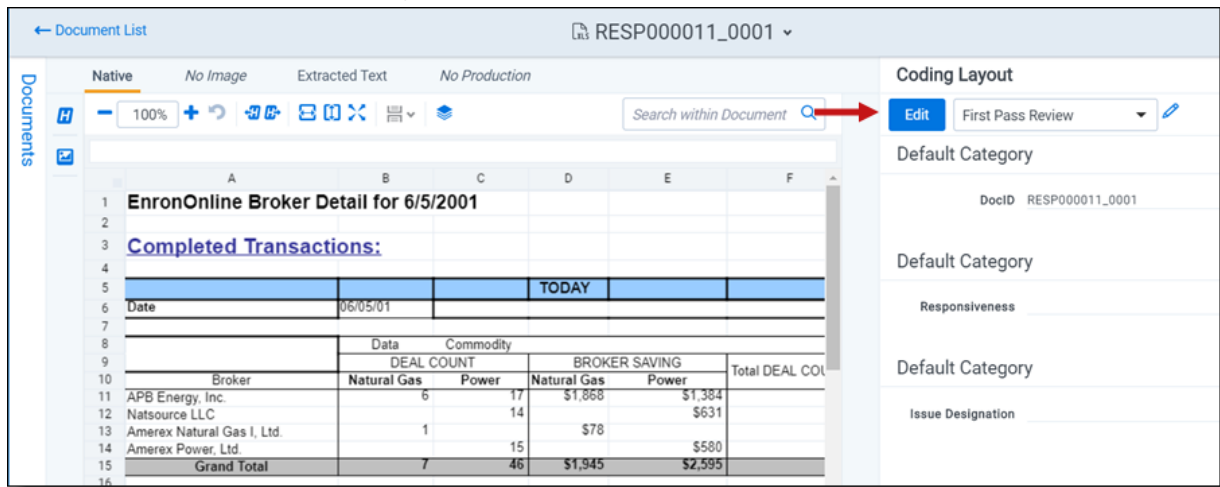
← Document List

RESP000011_0001

Documents

Native | No Image | Extracted Text | No Production

100%

Search within Document

Coding Layout

Edit | First Pass Review

Default Category

DocID RESP000011_0001

Default Category

Responsiveness

Default Category

Issue Designation

| | A | B | C | D | E | F |
|---|---|---|---|---|---|---|
| 1 | EnronOnline Broker Detail for 6/5/2001 | | | | | |
| 2 | | | | | | |
| 3 | Completed Transactions: | | | | | |
| 4 | | | | | | |
| 5 | | | | TODAY | | |
| 6 | Date | 06/05/01 | | | | |
| 7 | | | | | | |
| 8 | | Data | Commodity | | | |
| 9 | | DEAL COUNT | | BROKER SAVING | | Total DEAL COU |
| 10 | Broker | Natural Gas | Power | Natural Gas | Power | |
| 11 | APB Energy, Inc. | 6 | 17 | $1,868 | $1,384 | |
| 12 | Natsource LLC | | 14 | | $631 | |
| 13 | Amerex Natural Gas I, Ltd. | 1 | | $78 | | |
| 14 | Amerex Power, Ltd. | | 15 | | $580 | |
| 15 | Grand Total | 7 | 46 | $1,945 | $2,595 | |
| 16 | | | | | | |